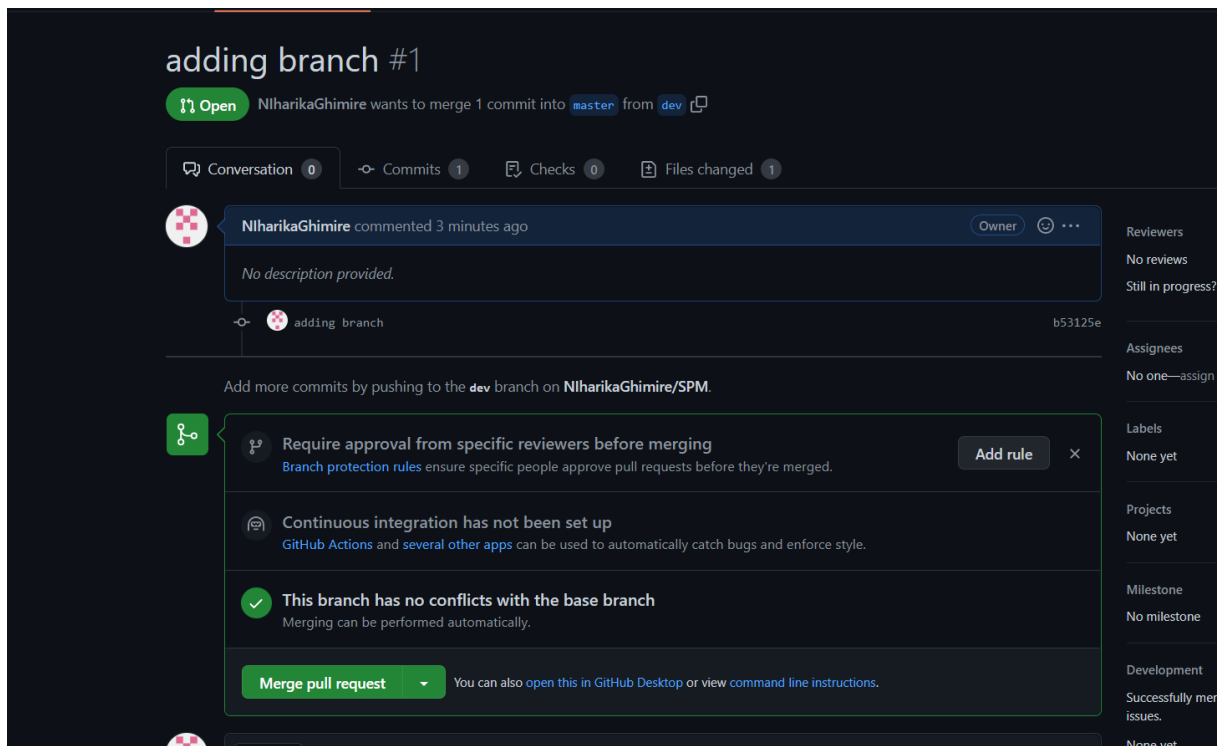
adding branch #1

Open NIharikaGhimire wants to merge 1 commit into master from dev

Conversation 0 Commits 1 Checks 0 Files changed 1

NIharikaGhimire commented 3 minutes ago Owner

No description provided.

adding branch b53125e

Add more commits by pushing to the dev branch on NIharikaGhimire/SPM.

Require approval from specific reviewers before merging
Branch protection rules ensure specific people approve pull requests before they're merged.
Add rule

Continuous integration has not been set up
GitHub Actions and several other apps can be used to automatically catch bugs and enforce style.

This branch has no conflicts with the base branch
Merging can be performed automatically.

Merge pull request You can also open this in GitHub Desktop or view command line instructions.

Reviewers
No reviews
Still in progress?

Assignees
No one—assign

Labels
None yet

Projects
None yet

Milestone
No milestone

Development
Successfully mer
issues.

None yet